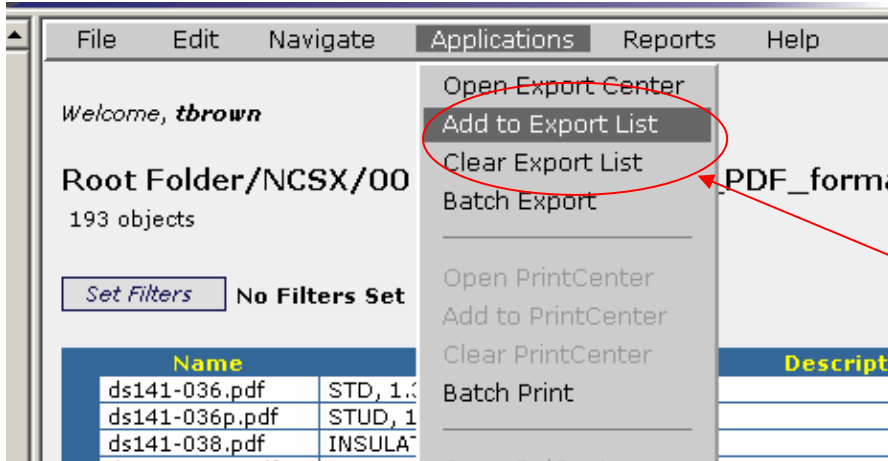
File Edit Navigate Applications Reports Help

Welcome, tbrown

Root Folder/NCSX/00 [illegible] PDF_forma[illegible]

193 objects

Set Filters No Filters Set

Open Export Center
Add to Export List
Clear Export List
Batch Export

Open PrintCenter
Add to PrintCenter
Clear PrintCenter
Batch Print

| Name | | Descript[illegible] |
|---|---|---|
| ds141-036.pdf | STD, 1.3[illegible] | |
| ds141-036p.pdf | STUD, 1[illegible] | |
| ds141-038.pdf | INSULAT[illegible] | |